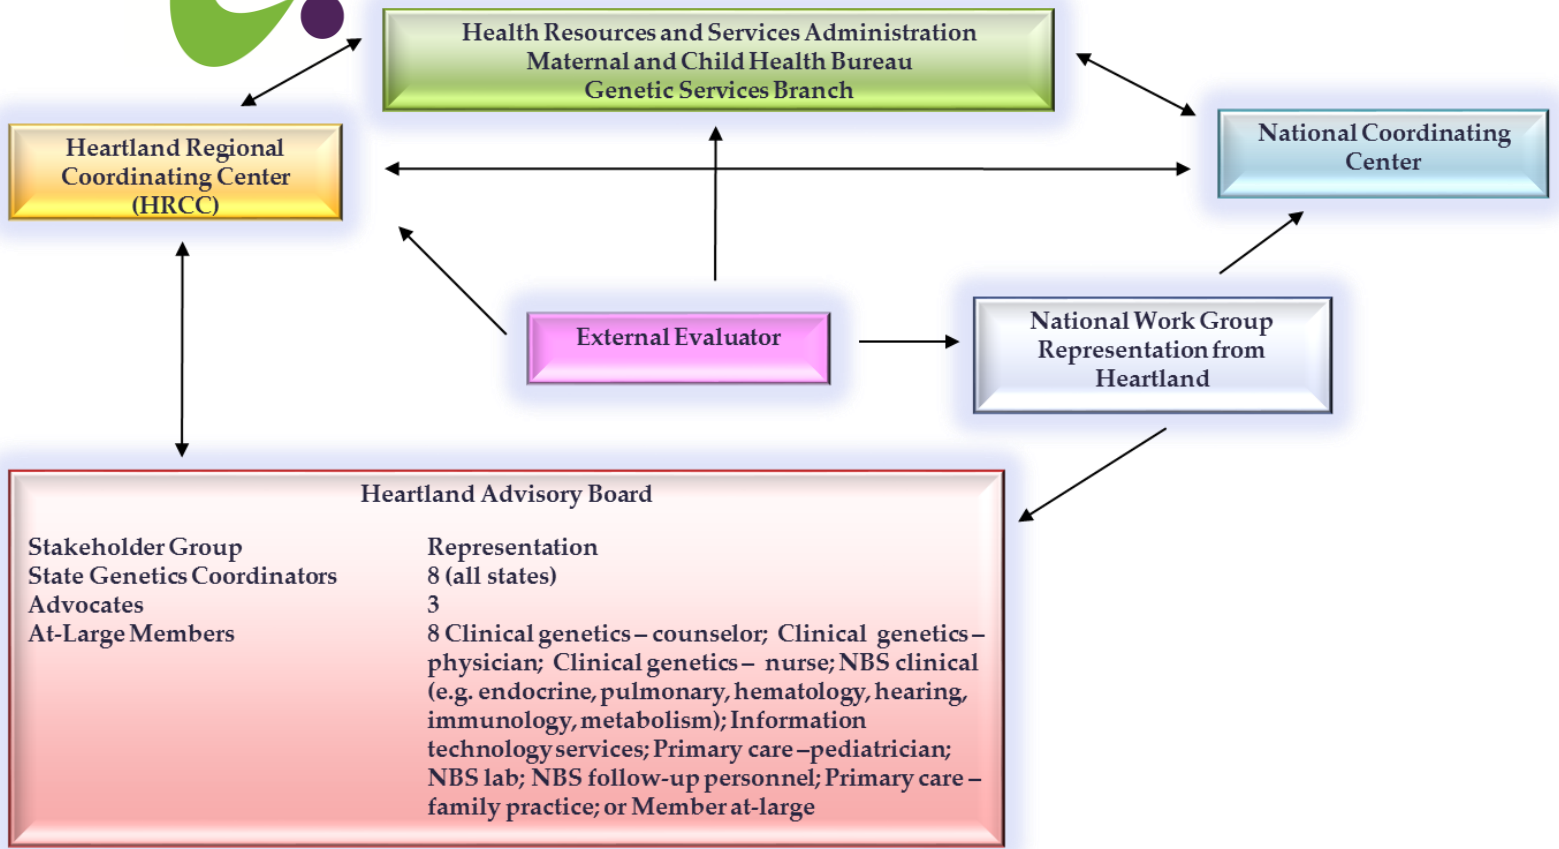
Health Resources and Services Administration
Maternal and Child Health Bureau
Genetic Services Branch

Heartland Regional Coordinating Center (HRCC)

National Coordinating Center

External Evaluator

National Work Group Representation from Heartland

Heartland Advisory Board

| Stakeholder Group | Representation |
|---|---|
| State Genetics Coordinators | 8 (all states) |
| Advocates | 3 |
| At-Large Members | 8 Clinical genetics – counselor; Clinical genetics – physician; Clinical genetics – nurse; NBS clinical (e.g. endocrine, pulmonary, hematology, hearing, immunology, metabolism); Information technology services; Primary care –pediatrician; NBS lab; NBS follow-up personnel; Primary care – family practice; or Member at-large |